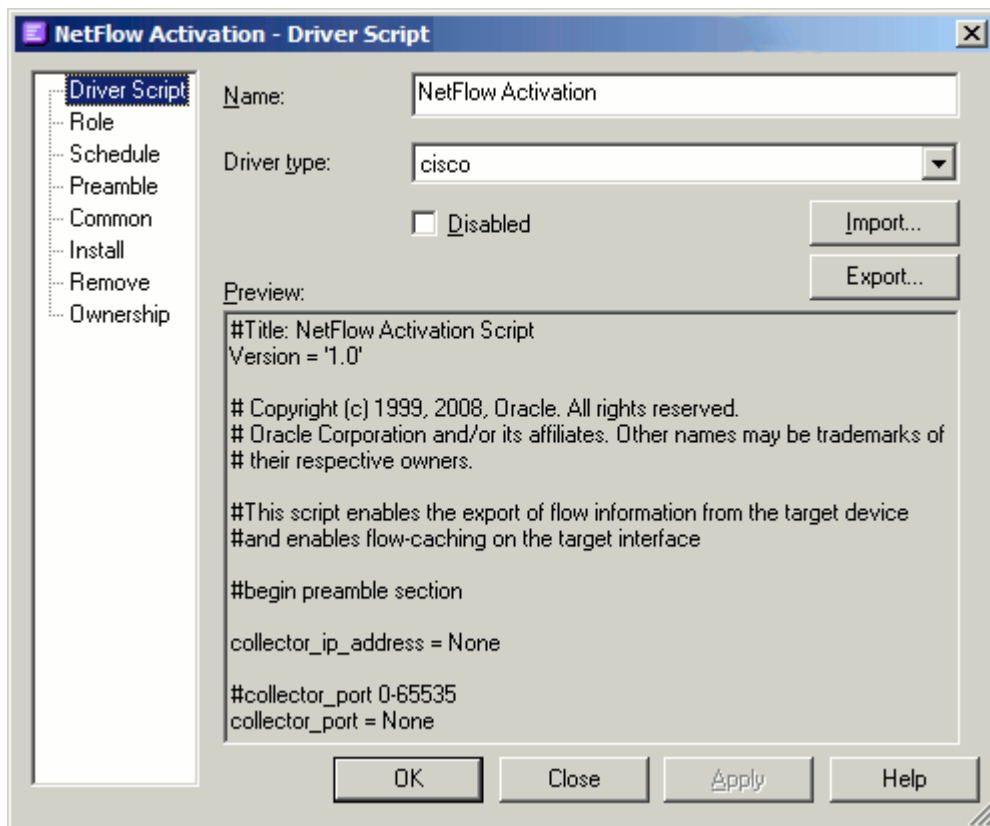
NetFlow Activation - Driver Script

Driver Script
Role
Schedule
Preamble
Common
Install
Remove
Ownership

Name: NetFlow Activation

Driver type: cisco

Disabled

Import...

Export...

Preview:

#Title: NetFlow Activation Script
Version = '1.0'

# Copyright (c) 1999, 2008, Oracle. All rights reserved.
# Oracle Corporation and/or its affiliates. Other names may be trademarks of
# their respective owners.

#This script enables the export of flow information from the target device
#and enables flow-caching on the target interface

#begin preamble section

collector_ip_address = None

#collector_port 0-65535
collector_port = None

OK Close Apply Help